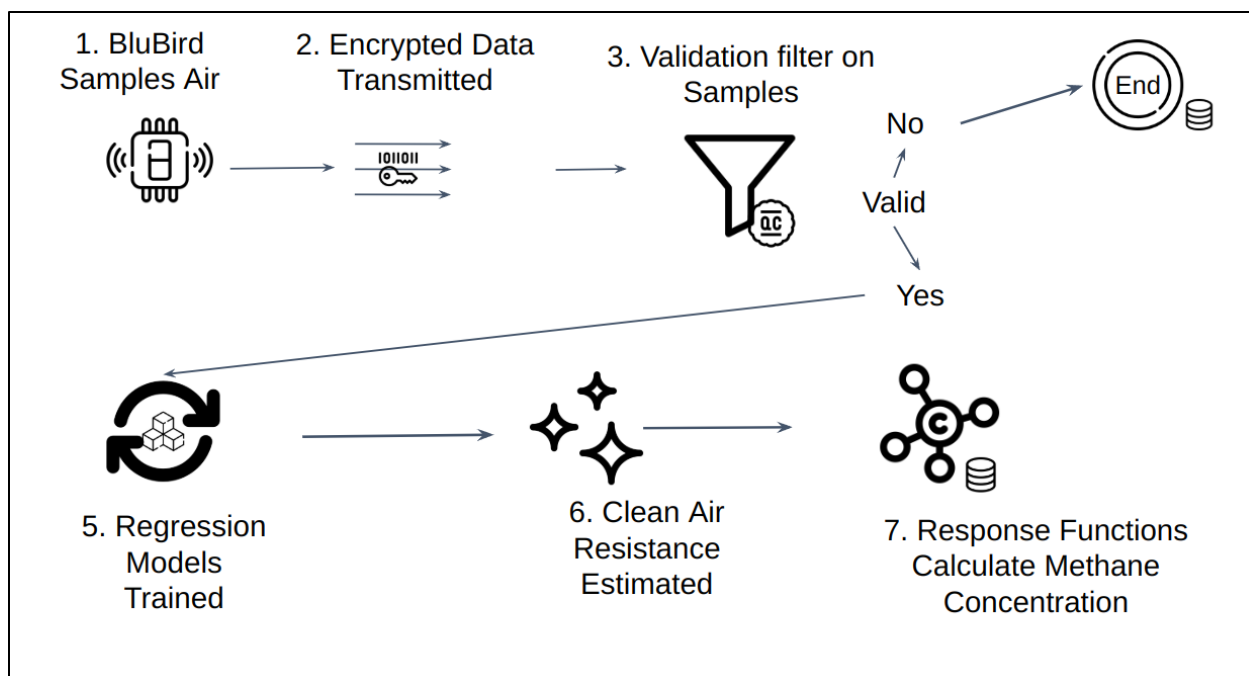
1. BluBird Samples Air

2. Encrypted Data Transmitted

1010011

3. Validation filter on Samples

QC

No

Valid

Yes

End

5. Regression Models Trained

6. Clean Air Resistance Estimated

C

7. Response Functions Calculate Methane Concentration